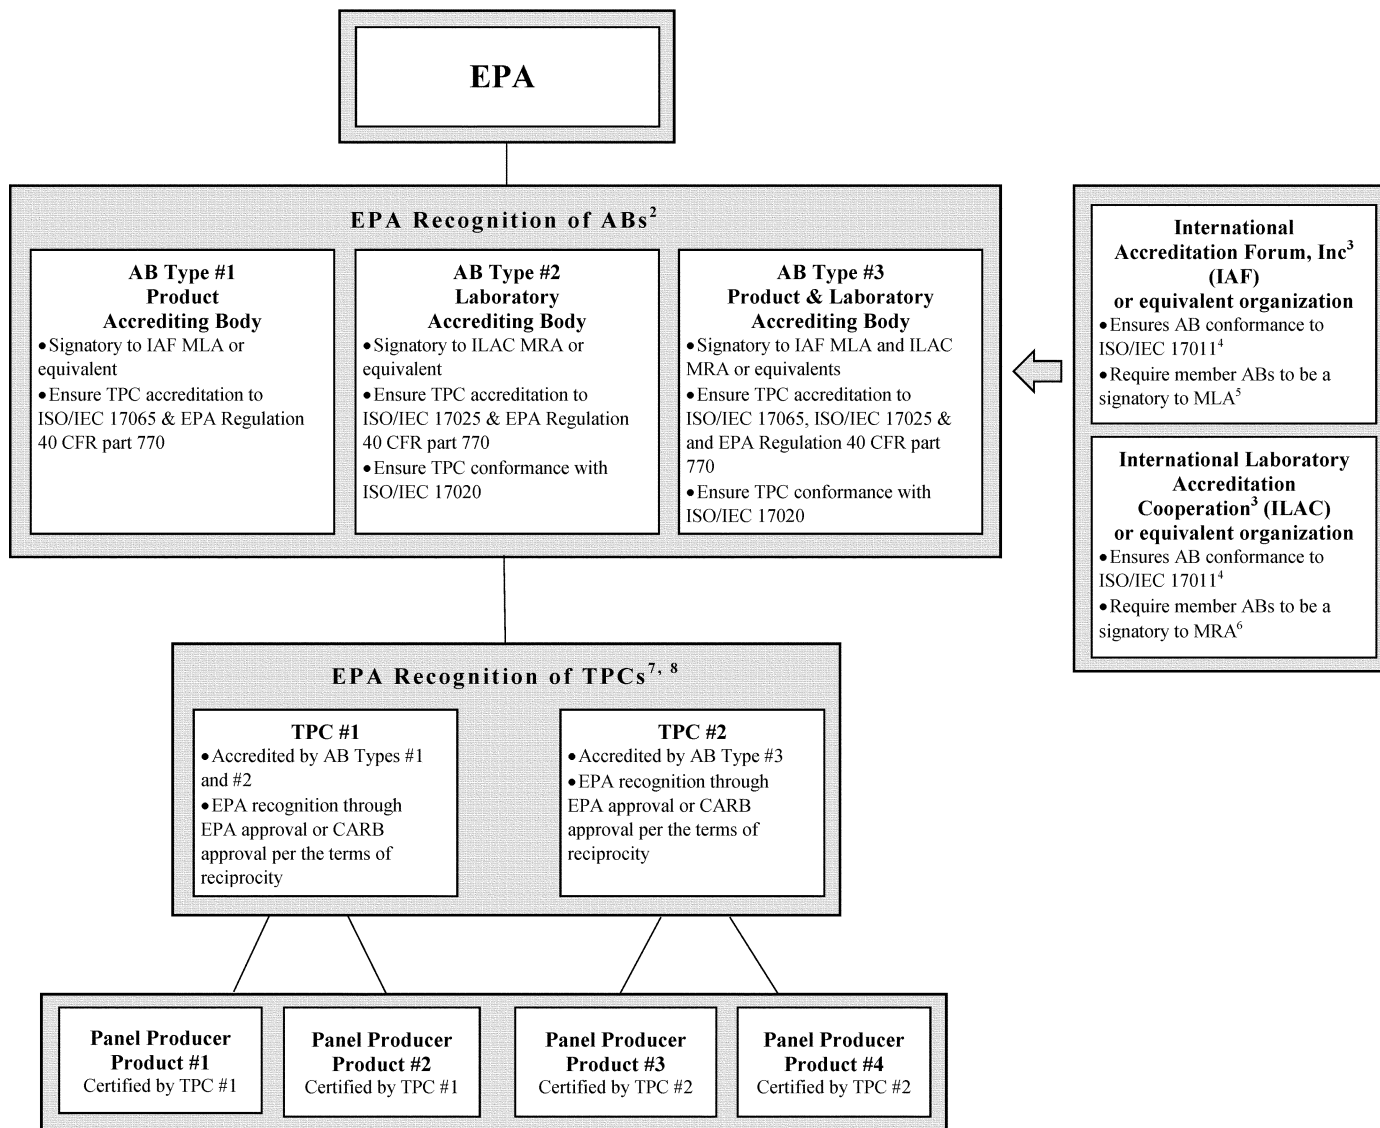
EPA

EPA Recognition of ABs$^{2}$

AB Type #1
Product
Accrediting Body
• Signatory to IAF MLA or equivalent
• Ensure TPC accreditation to ISO/IEC 17065 & EPA Regulation 40 CFR part 770

AB Type #2
Laboratory
Accrediting Body
• Signatory to ILAC MRA or equivalent
• Ensure TPC accreditation to ISO/IEC 17025 & EPA Regulation 40 CFR part 770
• Ensure TPC conformance with ISO/IEC 17020

AB Type #3
Product & Laboratory
Accrediting Body
• Signatory to IAF MLA and ILAC MRA or equivalents
• Ensure TPC accreditation to ISO/IEC 17065, ISO/IEC 17025 & and EPA Regulation 40 CFR part 770
• Ensure TPC conformance with ISO/IEC 17020

International Accreditation Forum, Inc$^{3}$ (IAF)
or equivalent organization
• Ensures AB conformance to ISO/IEC 17011$^{4}$
• Require member ABs to be a signatory to MLA$^{5}$

International Laboratory Accreditation Cooperation$^{3}$ (ILAC)
or equivalent organization
• Ensures AB conformance to ISO/IEC 17011$^{4}$
• Require member ABs to be a signatory to MRA$^{6}$

EPA Recognition of TPCs$^{7, 8}$

TPC #1
• Accredited by AB Types #1 and #2
• EPA recognition through EPA approval or CARB approval per the terms of reciprocity

TPC #2
• Accredited by AB Type #3
• EPA recognition through EPA approval or CARB approval per the terms of reciprocity

Panel Producer Product #1
Certified by TPC #1

Panel Producer Product #2
Certified by TPC #1

Panel Producer Product #3
Certified by TPC #2

Panel Producer Product #4
Certified by TPC #2